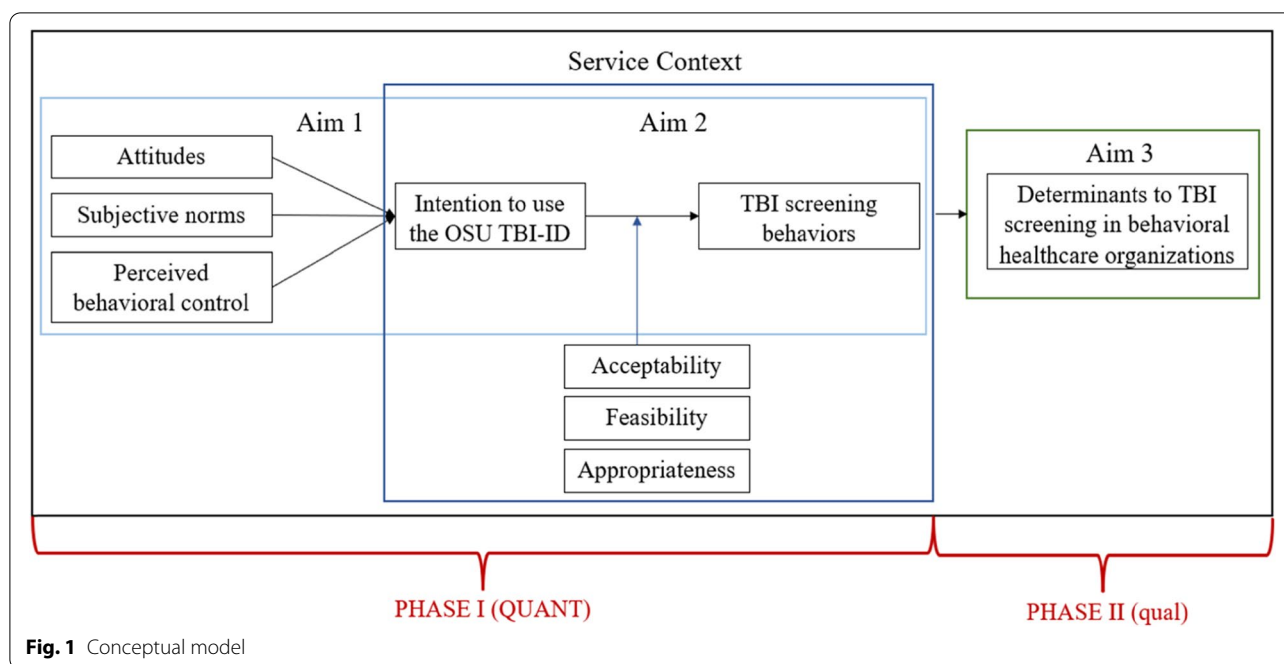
Service Context

Aim 1

Attitudes

Subjective norms

Perceived behavioral control

Aim 2

Intention to use the OSU TBI-ID

TBI screening behaviors

Acceptability

Feasibility

Appropriateness

Aim 3

Determinants to TBI screening in behavioral healthcare organizations

PHASE I (QUANT)

PHASE II (qual)

**Fig. 1** Conceptual model